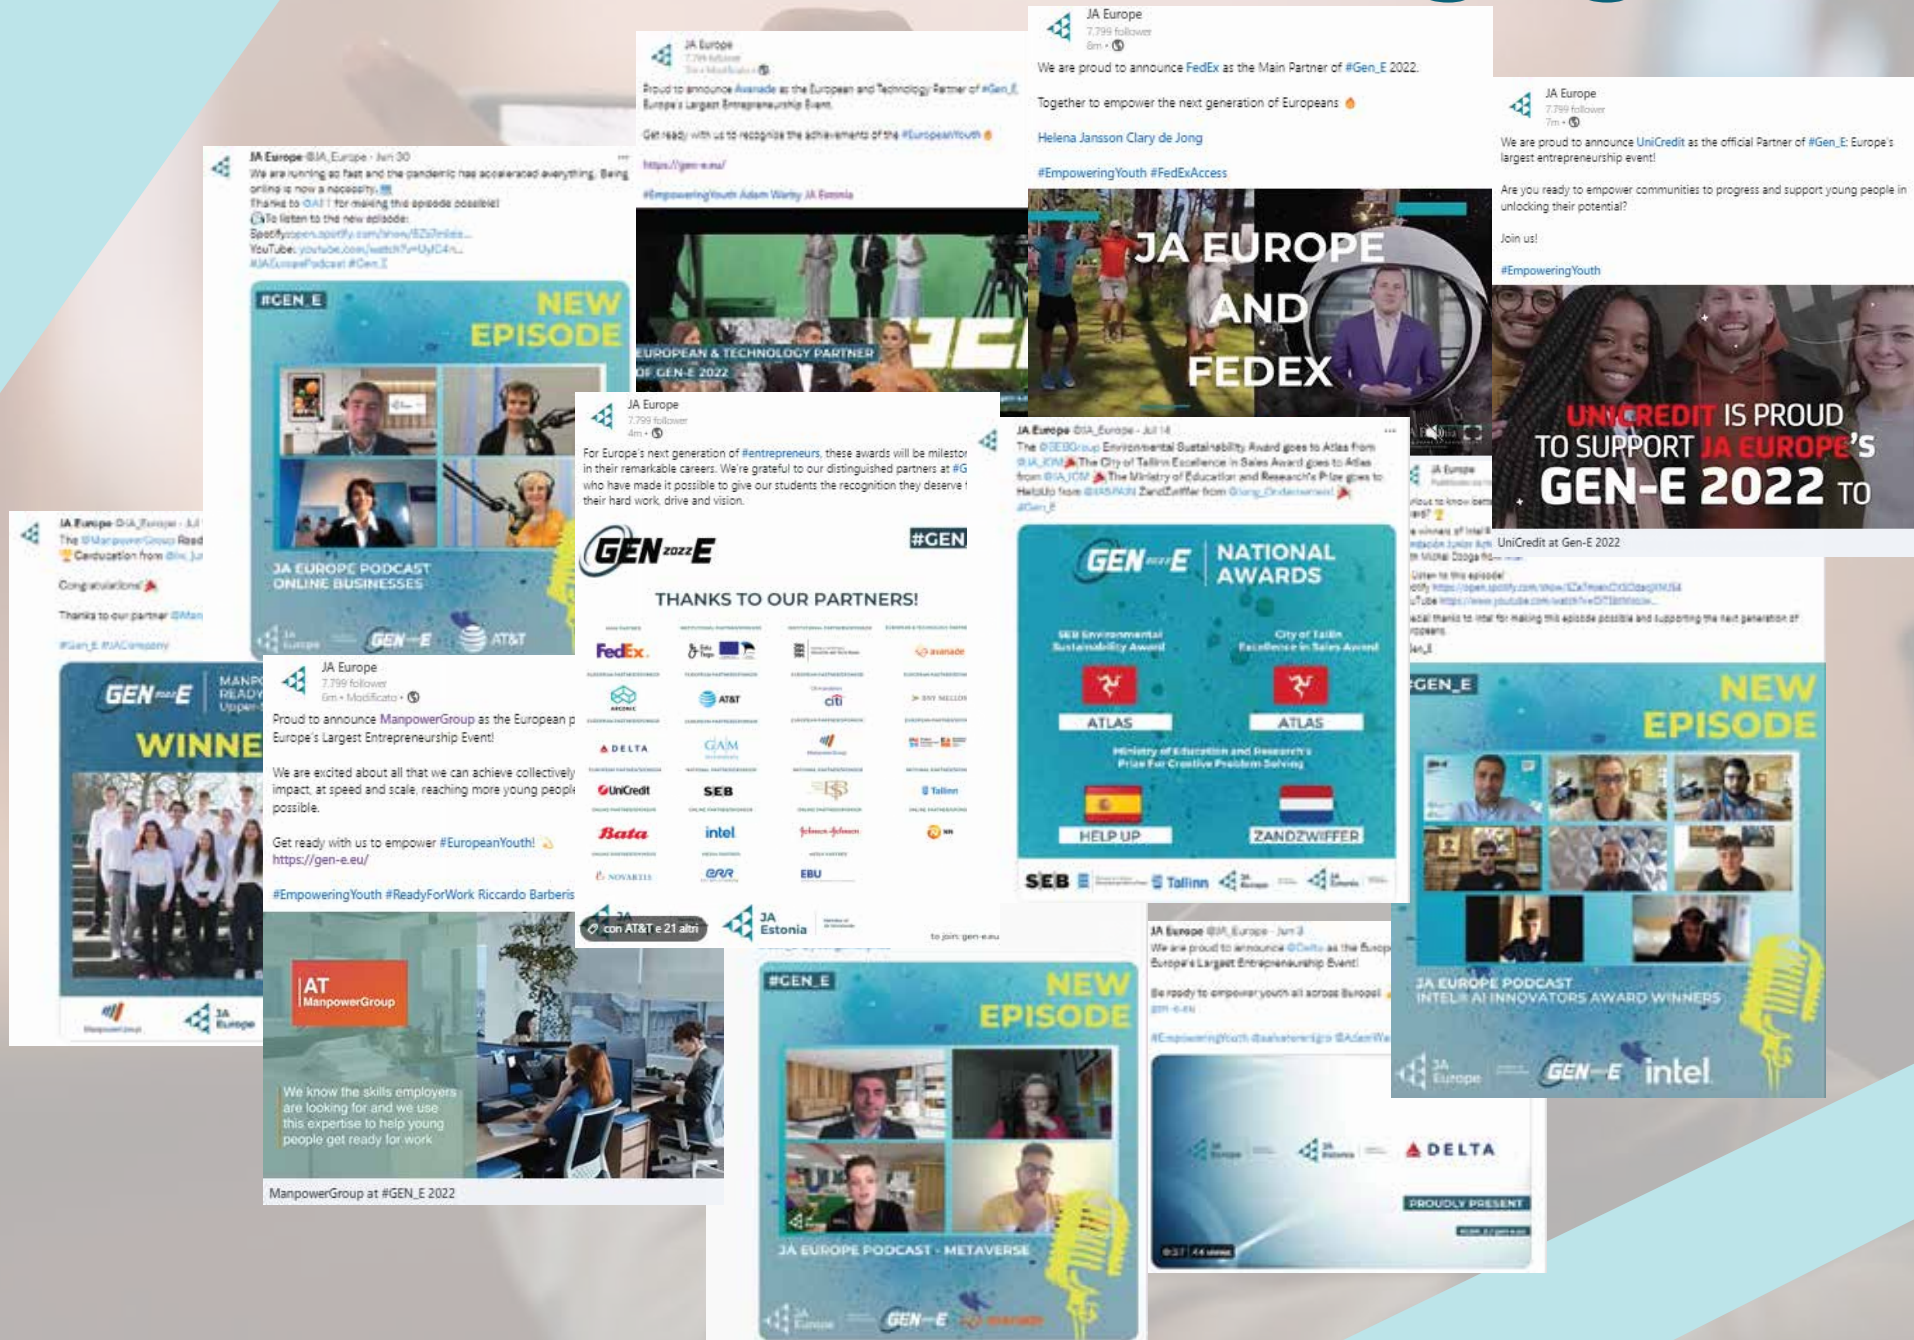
JA Europe
7.799 follower
8m •

We are proud to announce FedEx as the Main Partner of #Gen_E 2022.

Together to empower the next generation of Europeans

Helena Jansson Clary de Jong

#EmpoweringYouth #FedExAccess

JA EUROPE AND FEDEX

JA Europe
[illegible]

Proud to announce Avanade as the European and Technology Partner of #Gen_E Europe's Largest Entrepreneurship Event.

Get ready with us to recognize the achievements of the #EuropeanYouth

https://gen-e.eu/

#EmpoweringYouth Adam Warby JA Estonia

EUROPEAN & TECHNOLOGY PARTNER OF GEN-E 2022

JA Europe
7.799 follower
7m •

We are proud to announce UniCredit as the official Partner of #Gen_E: Europe's largest entrepreneurship event!

Are you ready to empower communities to progress and support young people in unlocking their potential?

Join us!

#EmpoweringYouth

UNICREDIT IS PROUD TO SUPPORT JA EUROPE'S GEN-E 2022 TO

UniCredit at Gen-E 2022

JA Europe @JA_Europe · Jun 30
We are running so fast and the pandemic has accelerated everything. Being online is now a necessity.
Thanks to AT&T for making this episode possible!
To listen to the new episode:
Spotify: open.spotify.com/show/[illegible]
YouTube: youtube.com/watch?v=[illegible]
#JAEuropePodcast #Gen_E

#GEN_E
NEW EPISODE
JA EUROPE PODCAST ONLINE BUSINESSES
GEN-E AT&T

JA Europe
7.799 follower
4m •
For Europe's next generation of #entrepreneurs, these awards will be milestones in their remarkable careers. We're grateful to our distinguished partners at #G who have made it possible to give our students the recognition they deserve their hard work, drive and vision.

GEN 2022 E
#GEN
THANKS TO OUR PARTNERS!
FedEx
avanade
AT&T
citi
DELTA
UniCredit
SEB
Tallinn
Bata
intel
NOVARTIS
ERR
EBU
JA Estonia
con AT&T e 21 altri
to join: gen-e.eu

JA Europe @JA_Europe · Jul 14
The SEBGroup Environmental Sustainability Award goes to Atlas from JA_ICM The City of Tallinn Excellence in Sales Award goes to Atlas from JA_ICM The Ministry of Education and Research's Prize goes to HelpUp from JA_SPAIN ZandZwiffer from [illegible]
#Gen_E

GEN 2022 E NATIONAL AWARDS
SEB Environmental Sustainability Award
City of Tallin Excellence in Sales Award
ATLAS
ATLAS
Ministry of Education and Research's Prize For Creative Problem Solving
HELP UP
ZANDZWIFFER
SEB Tallinn

JA Europe @JA_Europe · Jul
The @ManpowerGroup Road Graduation from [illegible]
Congratulations!
Thanks to our partner @Man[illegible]
#Gen_E #JACompany

GEN 2022 E
WINNE

JA Europe
7.799 follower
6m • Modificato •
Proud to announce ManpowerGroup as the European p Europe's Largest Entrepreneurship Event!

We are excited about all that we can achieve collectively impact, at speed and scale, reaching more young people possible.

Get ready with us to empower #EuropeanYouth!
https://gen-e.eu/

#EmpoweringYouth #ReadyForWork Riccardo Barberis

AT ManpowerGroup
We know the skills employers are looking for and we use this expertise to help young people get ready for work
ManpowerGroup at #GEN_E 2022

JA Europe
GEN_E
NEW EPISODE
JA EUROPE PODCAST INTEL® AI INNOVATORS AWARD WINNERS
GEN-E intel

#GEN_E
NEW EPISODE
JA EUROPE PODCAST - METAVERSE
GEN-E

JA Europe @JA_Europe · Jun 3
We are proud to announce @Delta as the Europ Europe's Largest Entrepreneurship Event!
Be ready to empower youth all across Europe!
gen-e.eu
#EmpoweringYouth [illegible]

DELTA
PROUDLY PRESENT